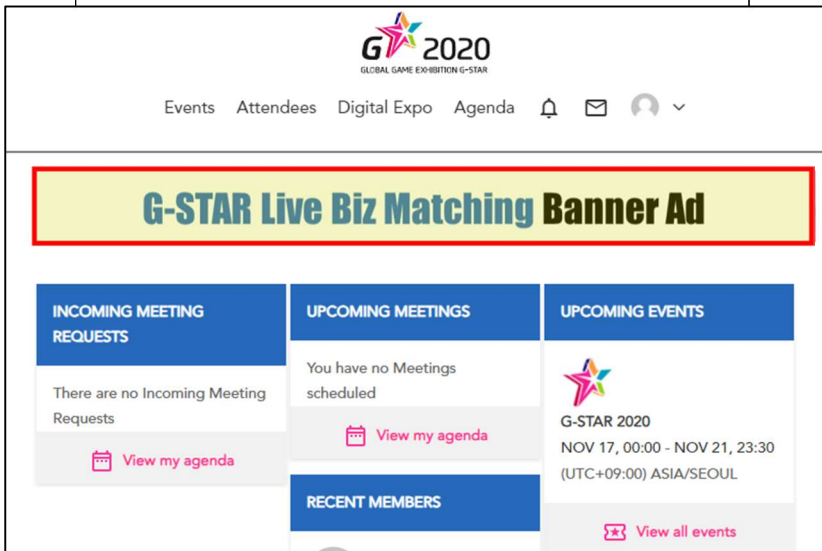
G 2020
GLOBAL GAME EXHIBITION G-STAR

Events Attendees Digital Expo Agenda

G-STAR Live Biz Matching Banner Ad

INCOMING MEETING REQUESTS

There are no Incoming Meeting Requests

View my agenda

UPCOMING MEETINGS

You have no Meetings scheduled

View my agenda

RECENT MEMBERS

UPCOMING EVENTS

G-STAR 2020

NOV 17, 00:00 - NOV 21, 23:30

(UTC+09:00) ASIA/SEOUL

View all events